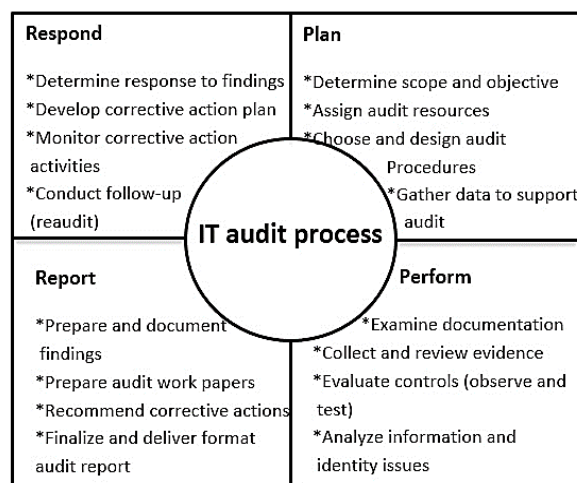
Respond

*Determine response to findings
*Develop corrective action plan
*Monitor corrective action activities
*Conduct follow-up (reaudit)

Plan

*Determine scope and objective
*Assign audit resources
*Choose and design audit Procedures
*Gather data to support audit

IT audit process

Report

*Prepare and document findings
*Prepare audit work papers
*Recommend corrective actions
*Finalize and deliver format audit report

Perform

*Examine documentation
*Collect and review evidence
*Evaluate controls (observe and test)
*Analyze information and identity issues